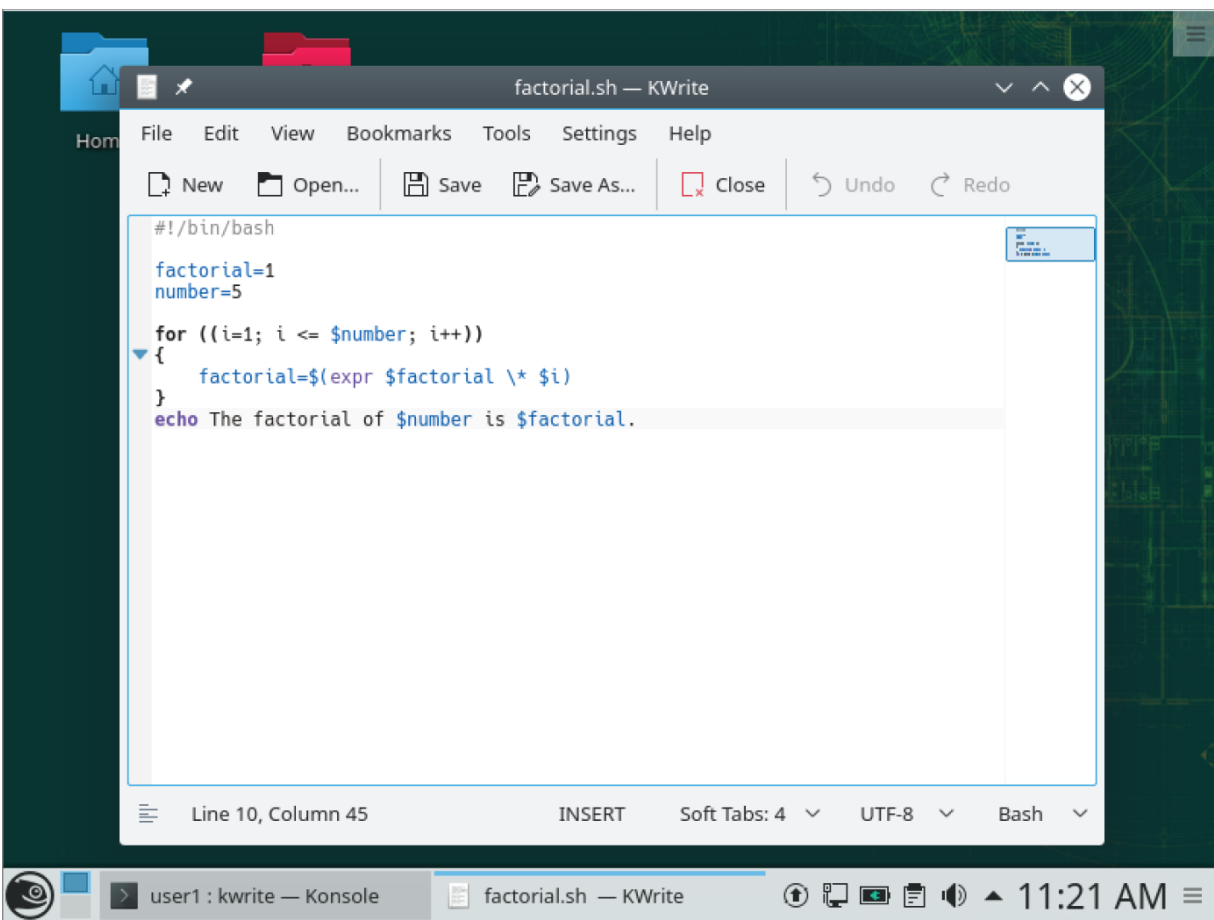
Hom

factorial.sh — KWrite

File Edit View Bookmarks Tools Settings Help

New Open... Save Save As... Close Undo Redo

#!/bin/bash

factorial=1
number=5

for ((i=1; i <= $number; i++))
{
    factorial=$(expr $factorial \* $i)
}
echo The factorial of $number is $factorial.

Line 10, Column 45 INSERT Soft Tabs: 4 UTF-8 Bash

user1 : kwrite — Konsole factorial.sh — KWrite 11:21 AM